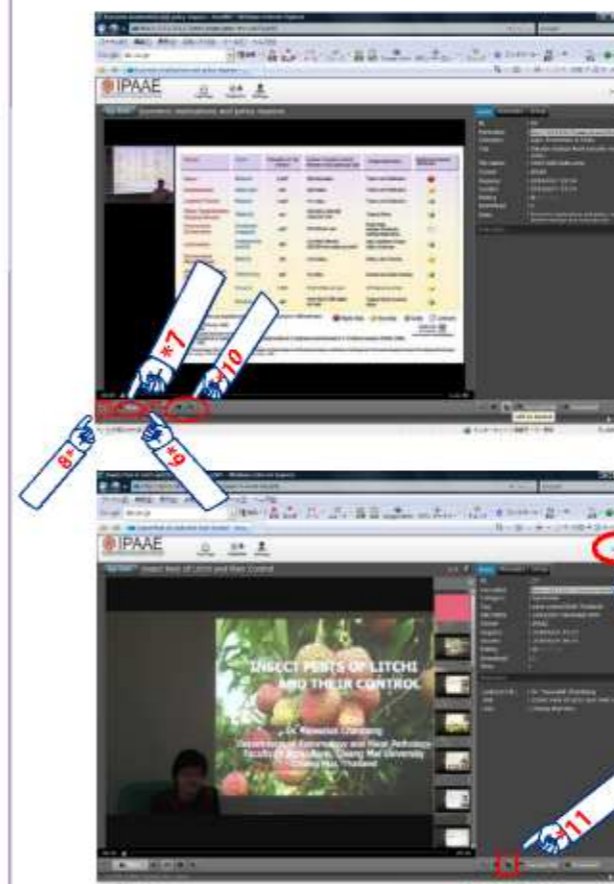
IPAAE

IPAAE

INSECT PESTS OF LITCHI AND THEIR CONTROL

Dr. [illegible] Chandang
Department of Entomology and Plant Pathology
Faculty of Agriculture, Chiang Mai University
Chiang Mai, Thailand

*7

*8

*9

*10

*11